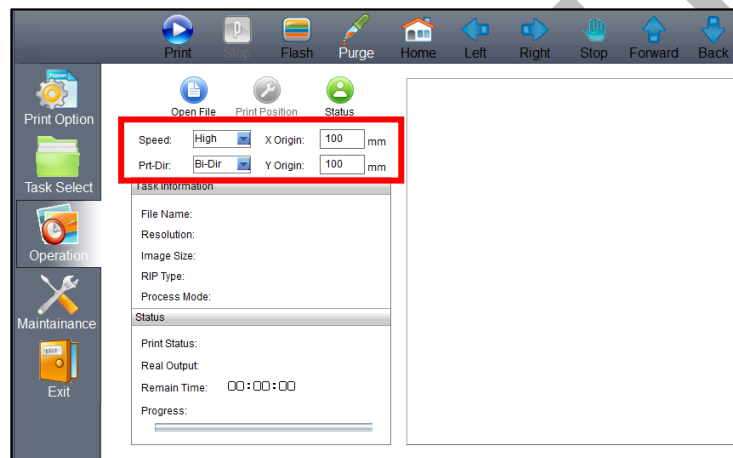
Print Stop Flash Purge Home Left Right Stop Forward Back

Print Option
Task Select
Operation
Maintainance
Exit

Open File Print Position Status

Speed: High X Origin: 100 mm
Prt-Dir: Bi-Dir Y Origin: 100 mm

Task Information
File Name:
Resolution:
Image Size:
RIP Type:
Process Mode:

Status
Print Status:
Real Output:
Remain Time: 00:00:00
Progress: